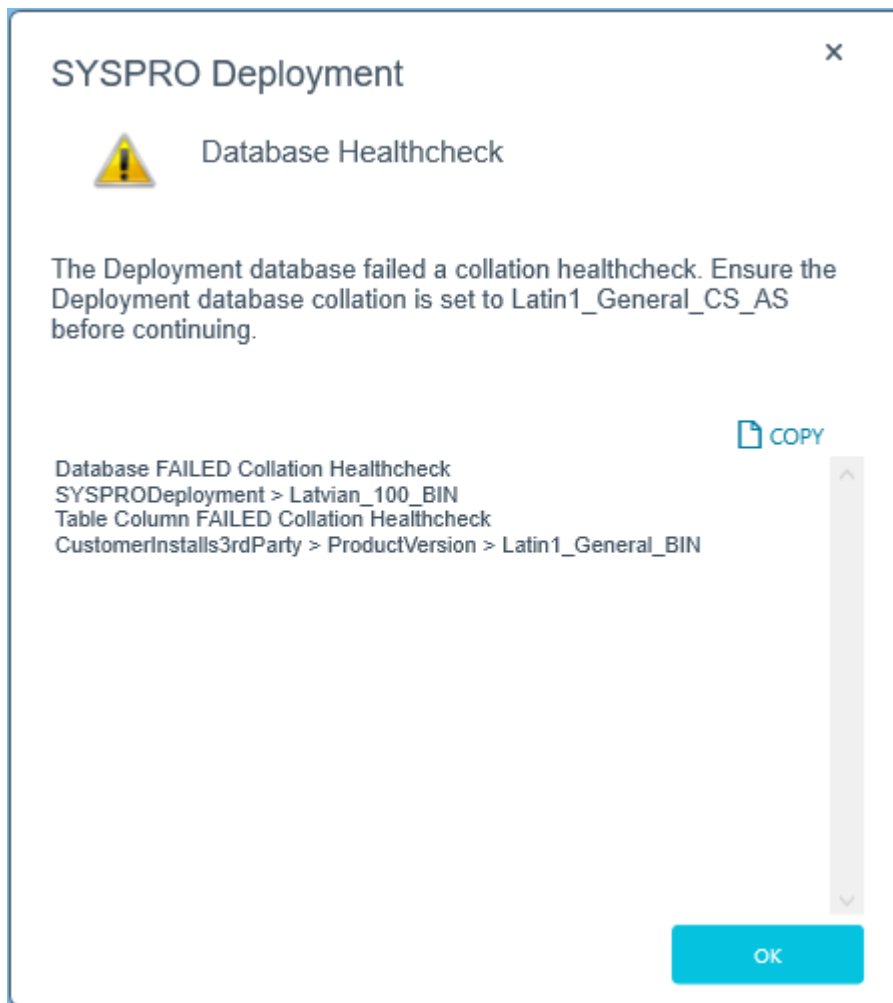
SYSPRO Deployment

×

Database Healthcheck

The Deployment database failed a collation healthcheck. Ensure the Deployment database collation is set to Latin1_General_CS_AS before continuing.

COPY

Database FAILED Collation Healthcheck
SYSPRODeployment > Latvian_100_BIN
Table Column FAILED Collation Healthcheck
CustomerInstalls3rdParty > ProductVersion > Latin1_General_BIN

OK